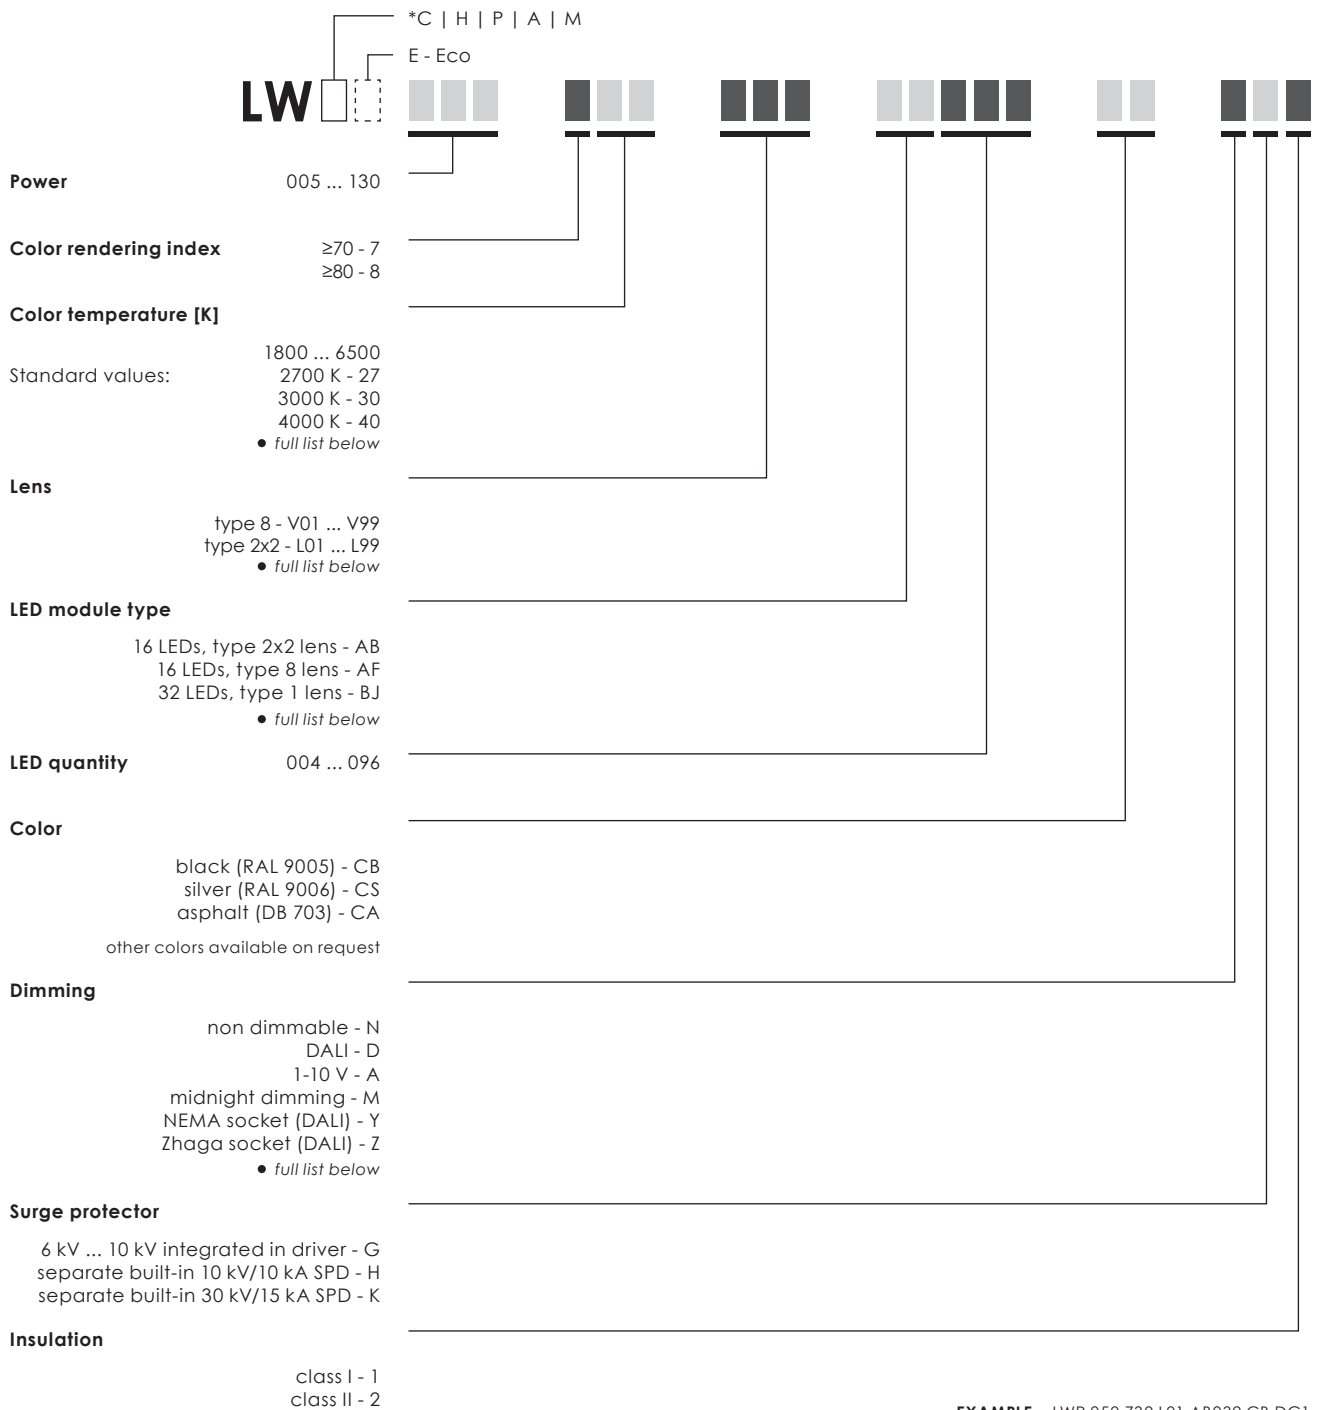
*C | H | P | A | M

E - Eco

LW

**Power** 005 ... 130

**Color rendering index** ≥70 - 7
≥80 - 8

**Color temperature [K]**

1800 ... 6500
Standard values: 2700 K - 27
3000 K - 30
4000 K - 40
● *full list below*

**Lens**

type 8 - V01 ... V99
type 2x2 - L01 ... L99
● *full list below*

**LED module type**

16 LEDs, type 2x2 lens - AB
16 LEDs, type 8 lens - AF
32 LEDs, type 1 lens - BJ
● *full list below*

**LED quantity** 004 ... 096

**Color**

black (RAL 9005) - CB
silver (RAL 9006) - CS
asphalt (DB 703) - CA

other colors available on request

**Dimming**

non dimmable - N
DALI - D
1-10 V - A
midnight dimming - M
NEMA socket (DALI) - Y
Zhaga socket (DALI) - Z
● *full list below*

**Surge protector**

6 kV ... 10 kV integrated in driver - G
separate built-in 10 kV/10 kA SPD - H
separate built-in 30 kV/15 kA SPD - K

**Insulation**

class I - 1
class II - 2

EXAMPLE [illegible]